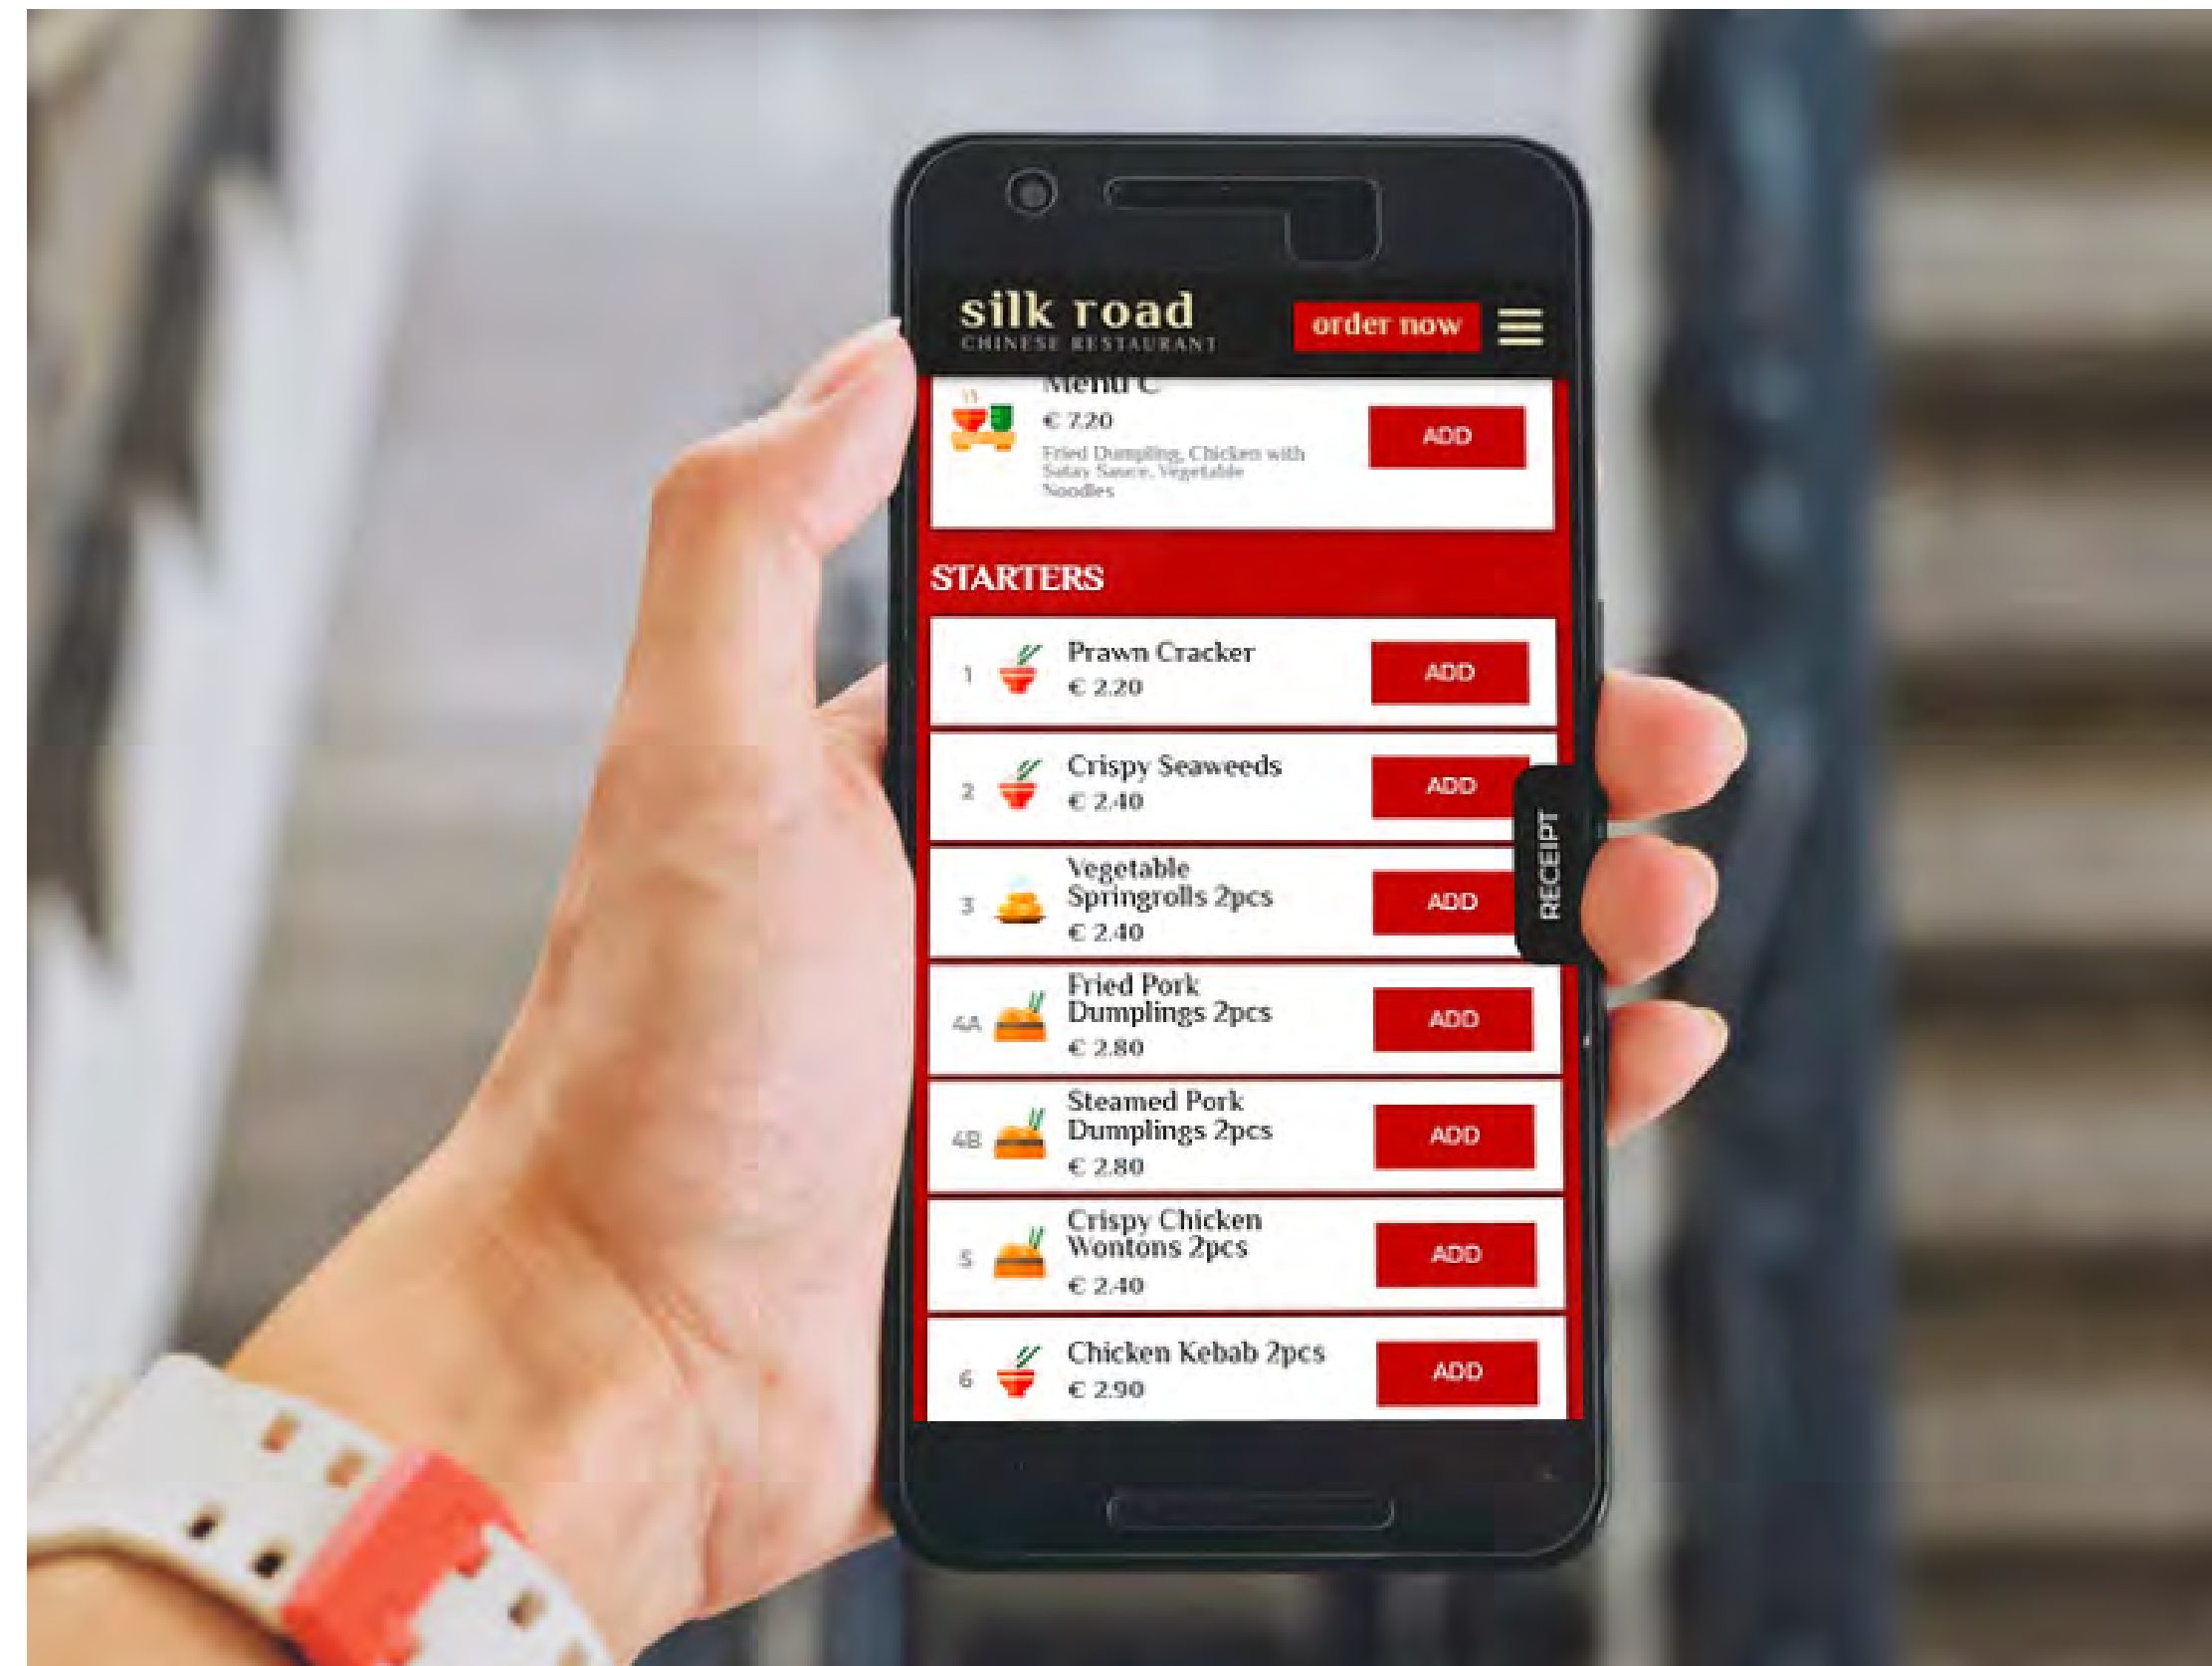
silk road
CHINESE RESTAURANT
order now

Menu C
€ 7.20
Fried Dumpling, Chicken with Satay Sauce, Vegetable Noodles
ADD

STARTERS

1 Prawn Cracker
€ 2.20
ADD

2 Crispy Seaweeds
€ 2.40
ADD

3 Vegetable Springrolls 2pcs
€ 2.40
ADD

4A Fried Pork Dumplings 2pcs
€ 2.80
ADD

4B Steamed Pork Dumplings 2pcs
€ 2.80
ADD

5 Crispy Chicken Wontons 2pcs
€ 2.40
ADD

6 Chicken Kebab 2pcs
€ 2.90
ADD

RECEIPT